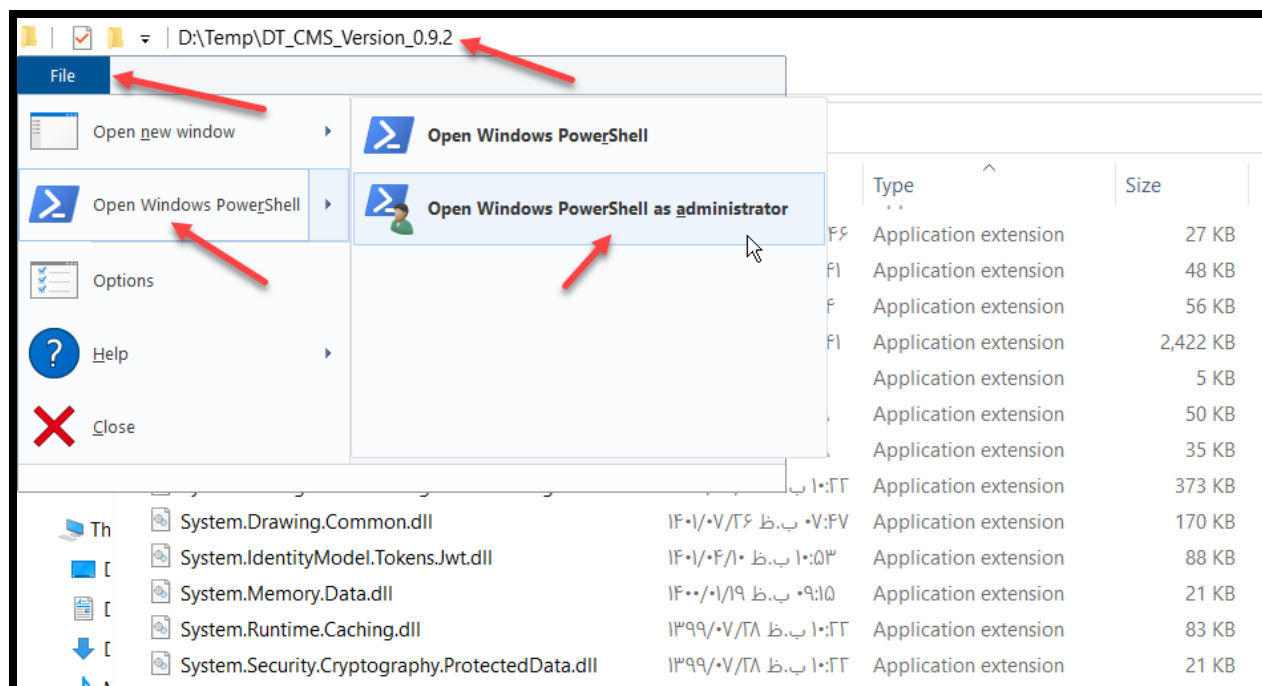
D:\Temp\DT_CMS_Version_0.9.2

File

Open new window

Open Windows PowerShell

Options

Help

Close

Open Windows PowerShell

Open Windows PowerShell as administrator

| | Type | Size |
|---|---|---|
| ۴۶ | Application extension | 27 KB |
| ۴۱ | Application extension | 48 KB |
| ۴ | Application extension | 56 KB |
| ۴۱ | Application extension | 2,422 KB |
| | Application extension | 5 KB |
| | Application extension | 50 KB |
| | Application extension | 35 KB |
| ۱۰:۲۲ ب | Application extension | 373 KB |
| System.Drawing.Common.dll ۱۴۰۱/۰۷/۲۶ ب.ظ ۰۷:۴۷ | Application extension | 170 KB |
| System.IdentityModel.Tokens.Jwt.dll ۱۴۰۱/۰۴/۱۰ ب.ظ ۱۰:۵۳ | Application extension | 88 KB |
| System.Memory.Data.dll ۱۴۰۰/۰۱/۱۹ ب.ظ ۰۹:۱۵ | Application extension | 21 KB |
| System.Runtime.Caching.dll ۱۳۹۹/۰۷/۲۸ ب.ظ ۱۰:۲۲ | Application extension | 83 KB |
| System.Security.Cryptography.ProtectedData.dll ۱۳۹۹/۰۷/۲۸ ب.ظ ۱۰:۲۲ | Application extension | 21 KB |

Th
D
D
D